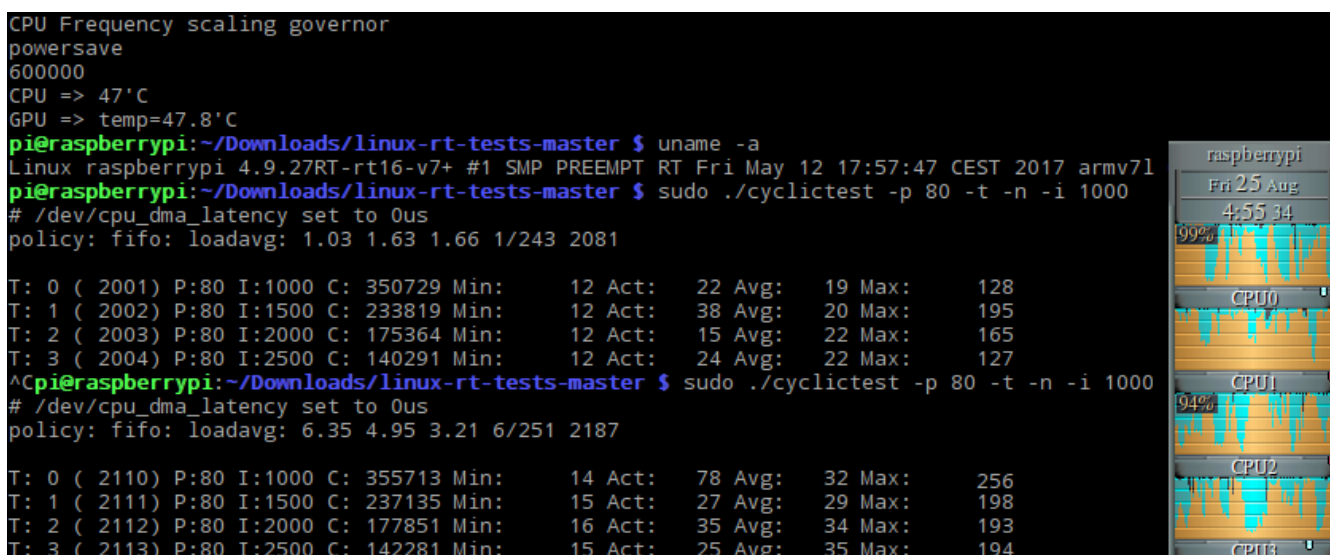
CPU Frequency scaling governor
powersave
600000
CPU => 47'C
GPU => temp=47.8'C
pi@raspberrypi:~/Downloads/linux-rt-tests-master $ uname -a
Linux raspberrypi 4.9.27RT-rt16-v7+ #1 SMP PREEMPT RT Fri May 12 17:57:47 CEST 2017 armv7l
pi@raspberrypi:~/Downloads/linux-rt-tests-master $ sudo ./cyclictest -p 80 -t -n -i 1000
# /dev/cpu_dma_latency set to 0us
policy: fifo: loadavg: 1.03 1.63 1.66 1/243 2081

T: 0 ( 2001) P:80 I:1000 C: 350729 Min: 12 Act: 22 Avg: 19 Max: 128
T: 1 ( 2002) P:80 I:1500 C: 233819 Min: 12 Act: 38 Avg: 20 Max: 195
T: 2 ( 2003) P:80 I:2000 C: 175364 Min: 12 Act: 15 Avg: 22 Max: 165
T: 3 ( 2004) P:80 I:2500 C: 140291 Min: 12 Act: 24 Avg: 22 Max: 127
^Cpi@raspberrypi:~/Downloads/linux-rt-tests-master $ sudo ./cyclictest -p 80 -t -n -i 1000
# /dev/cpu_dma_latency set to 0us
policy: fifo: loadavg: 6.35 4.95 3.21 6/251 2187

T: 0 ( 2110) P:80 I:1000 C: 355713 Min: 14 Act: 78 Avg: 32 Max: 256
T: 1 ( 2111) P:80 I:1500 C: 237135 Min: 15 Act: 27 Avg: 29 Max: 198
T: 2 ( 2112) P:80 I:2000 C: 177851 Min: 16 Act: 35 Avg: 34 Max: 193
T: 3 ( 2113) P:80 I:2500 C: 142281 Min: 15 Act: 25 Avg: 35 Max: 194

raspberrypi
Fri 25 Aug
4:55 34
99%
CPU0
CPU1
94%
CPU2
CPU3